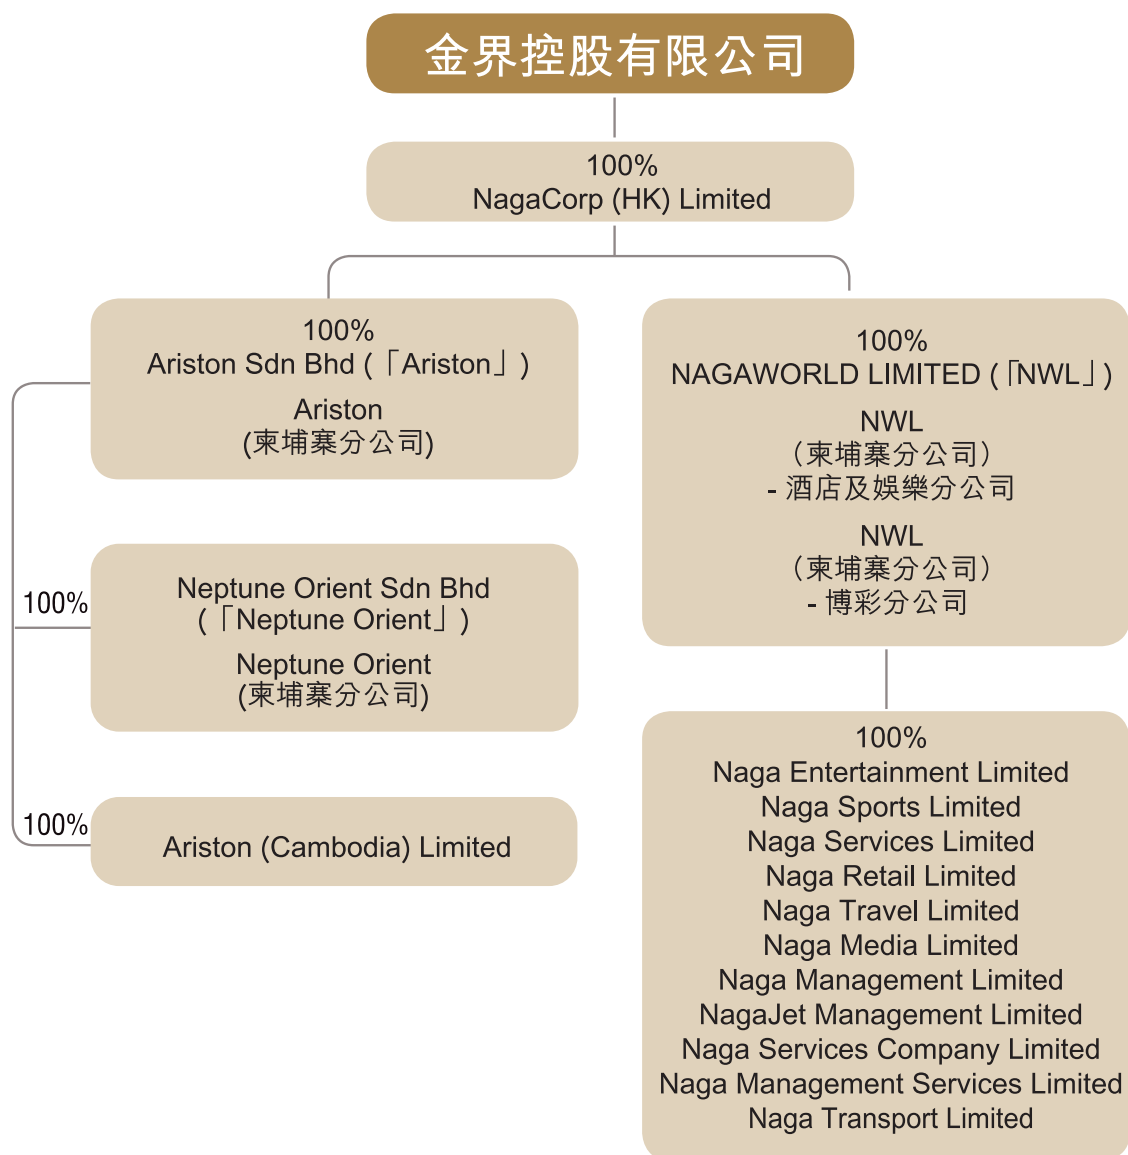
金界控股有限公司

100%
NagaCorp (HK) Limited

100%
Ariston Sdn Bhd (「Ariston」)

Ariston
(柬埔寨分公司)

100%
NAGAWORLD LIMITED (「NWL」)

NWL
(柬埔寨分公司)
- 酒店及娛樂分公司

NWL
(柬埔寨分公司)
- 博彩分公司

100%

Neptune Orient Sdn Bhd
(「Neptune Orient」)

Neptune Orient
(柬埔寨分公司)

100%

Ariston (Cambodia) Limited

100%
Naga Entertainment Limited
Naga Sports Limited
Naga Services Limited
Naga Retail Limited
Naga Travel Limited
Naga Media Limited
Naga Management Limited
NagaJet Management Limited
Naga Services Company Limited
Naga Management Services Limited
Naga Transport Limited